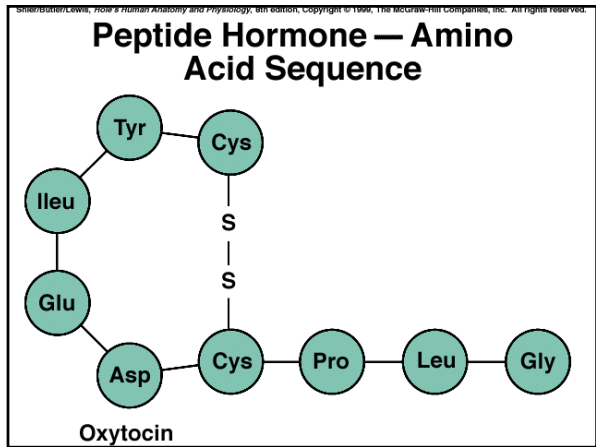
Shier/Butler/Lewis, Hole's Human Anatomy and Physiology, 8th edition, Copyright © 1999, The McGraw-Hill Companies, Inc. All rights reserved.

Peptide Hormone — Amino Acid Sequence

Tyr
Cys
Ileu
S
S
Glu
Asp
Cys
Pro
Leu
Gly

Oxytocin